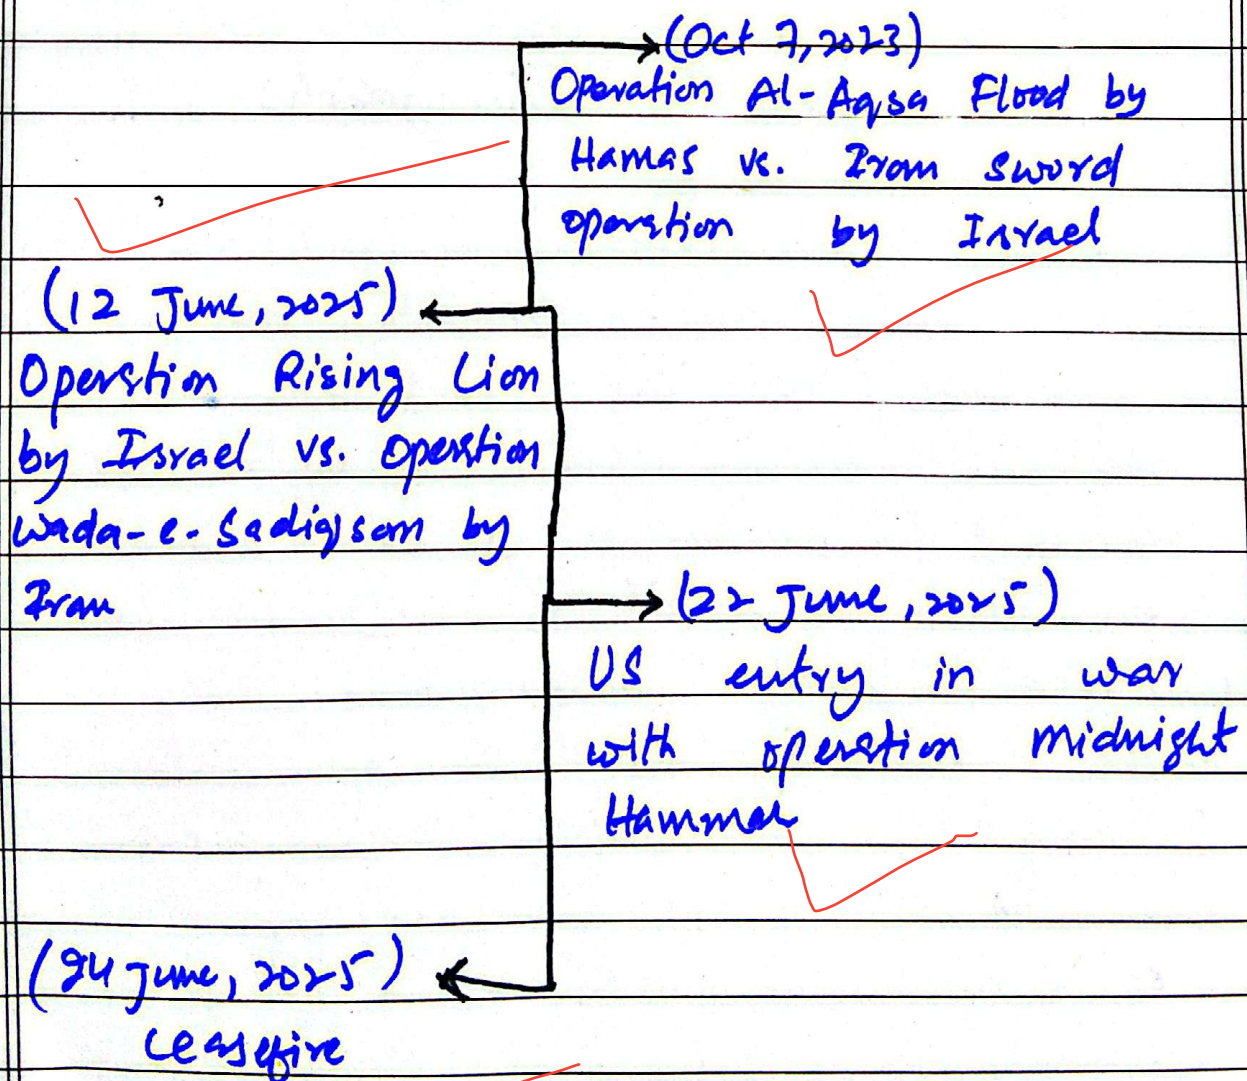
(Oct 7, 2023)
Operation Al-Aqsa Flood by Hamas vs. Iron sword operation by Israel

(12 June, 2025)
Operation Rising Lion by Israel vs. Operation wada-e-Sadiq3som by Iran

(22 June, 2025)
US entry in war with operation midnight Hammar

(24 June, 2025)
ceasefire